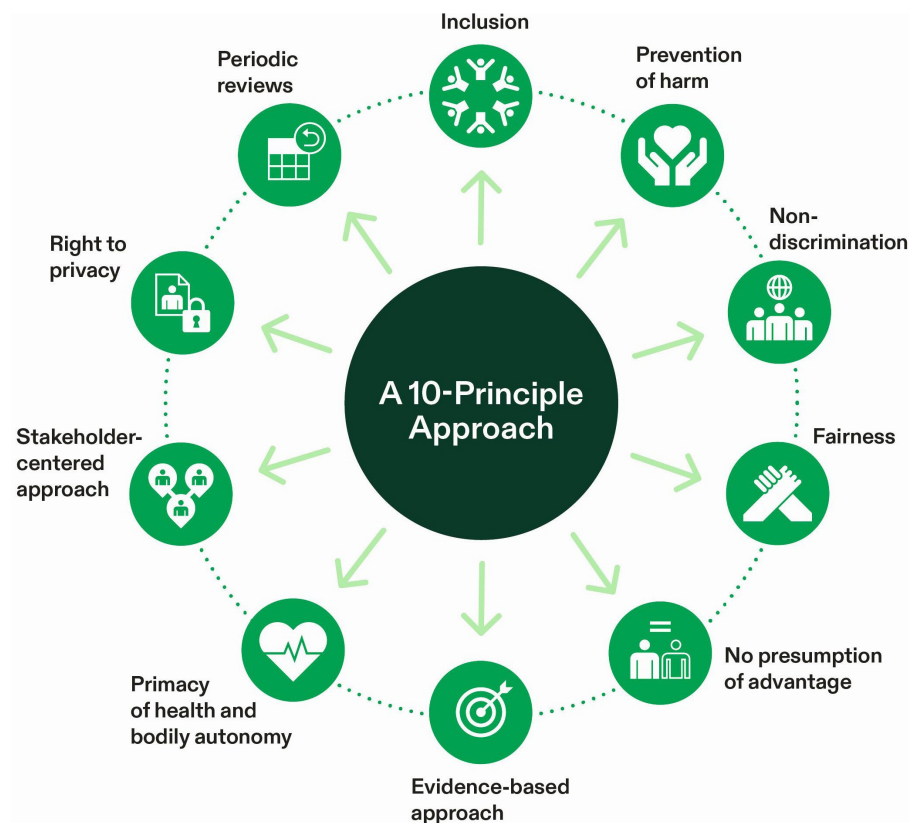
Inclusion

Prevention of harm

Non-discrimination

Fairness

No presumption of advantage

Evidence-based approach

Primacy of health and bodily autonomy

Stakeholder-centered approach

Right to privacy

Periodic reviews

A 10-Principle Approach